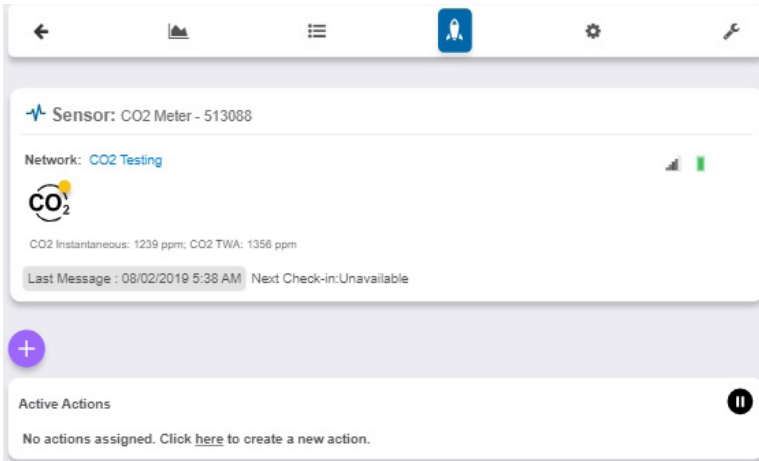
Sensor: CO2 Meter - 513088

Network: CO2 Testing

$CO_2$

CO2 Instantaneous: 1239 ppm; CO2 TWA: 1356 ppm

Last Message : 08/02/2019 5:38 AM Next Check-in:Unavailable

+

Active Actions

No actions assigned. Click here to create a new action.